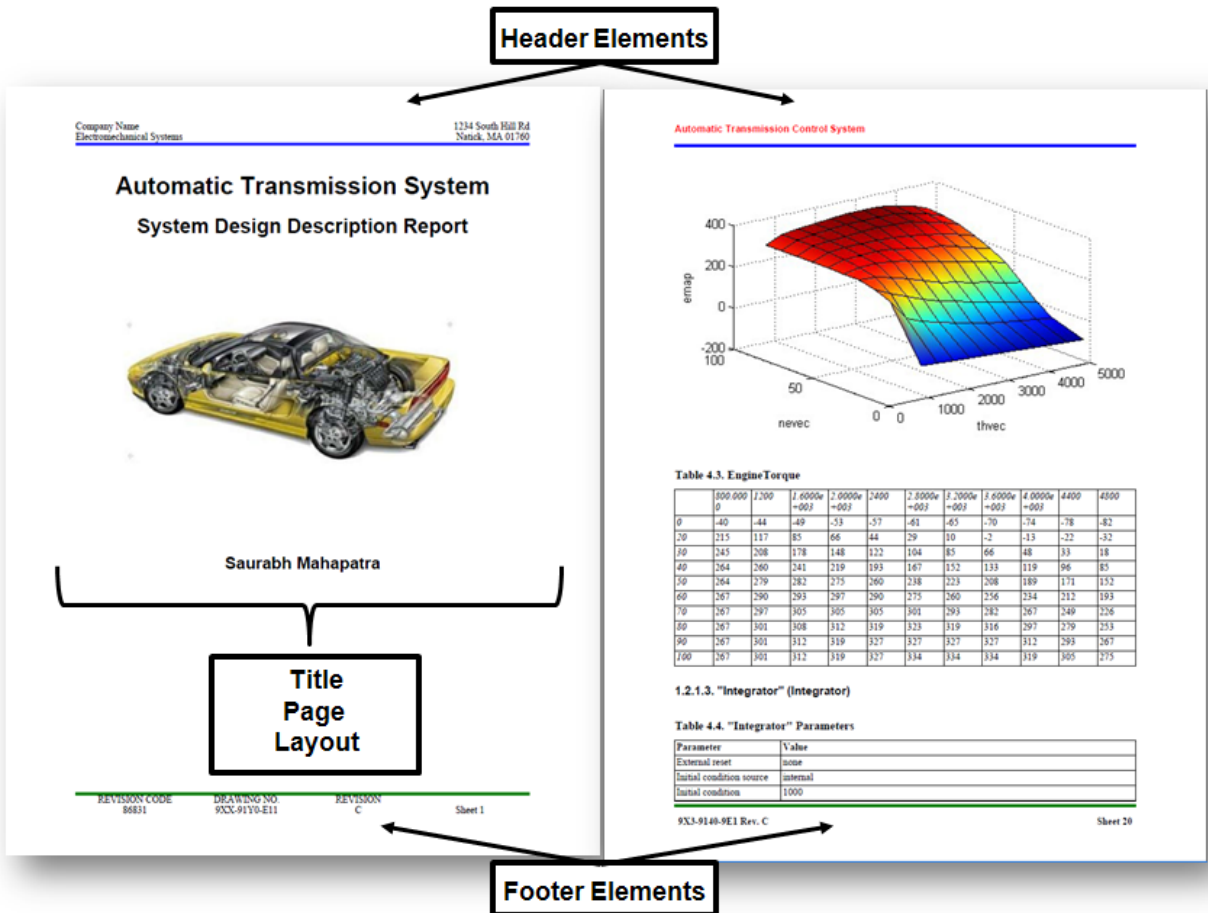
Header Elements

Company Name
Electromechanical Systems

1234 South Hill Rd
Natick, MA 01760

Automatic Transmission System

System Design Description Report

Saurabh Mahapatra

Title Page Layout

| REVISION CODE | DRAWING NO. | REVISION | |
|---|---|---|---|
| 86831 | 9XX-91Y0-E11 | C | Sheet 1 |

Automatic Transmission Control System

400
200
0
-200
emap
100
50
0
nevec
0
1000
2000
3000
4000
5000
thvec

Table 4.3. EngineTorque

| | 800.000 0 | 1200 | 1.6000e +003 | 2.0000e +003 | 2400 | 2.8000e +003 | 3.2000e +003 | 3.6000e +003 | 4.0000e +003 | 4400 | 4800 |
|---|---|---|---|---|---|---|---|---|---|---|---|
| 0 | -40 | -44 | -49 | -53 | -57 | -61 | -65 | -70 | -74 | -78 | -82 |
| 20 | 215 | 117 | 85 | 66 | 44 | 29 | 10 | -2 | -13 | -22 | -32 |
| 30 | 245 | 208 | 178 | 148 | 122 | 104 | 85 | 66 | 48 | 33 | 18 |
| 40 | 264 | 260 | 241 | 219 | 193 | 167 | 152 | 133 | 119 | 96 | 85 |
| 50 | 264 | 279 | 282 | 275 | 260 | 238 | 223 | 208 | 189 | 171 | 152 |
| 60 | 267 | 290 | 293 | 297 | 290 | 275 | 260 | 256 | 234 | 212 | 193 |
| 70 | 267 | 297 | 305 | 305 | 305 | 301 | 293 | 282 | 267 | 249 | 226 |
| 80 | 267 | 301 | 308 | 312 | 319 | 323 | 319 | 316 | 297 | 279 | 253 |
| 90 | 267 | 301 | 312 | 319 | 327 | 327 | 327 | 327 | 312 | 293 | 267 |
| 100 | 267 | 301 | 312 | 319 | 327 | 334 | 334 | 334 | 319 | 305 | 275 |

1.2.1.3. "Integrator" (Integrator)

Table 4.4. "Integrator" Parameters

| Parameter | Value |
|---|---|
| External reset | none |
| Initial condition source | internal |
| Initial condition | 1000 |

9X3-9140-9E1 Rev. C

Sheet 20

Footer Elements